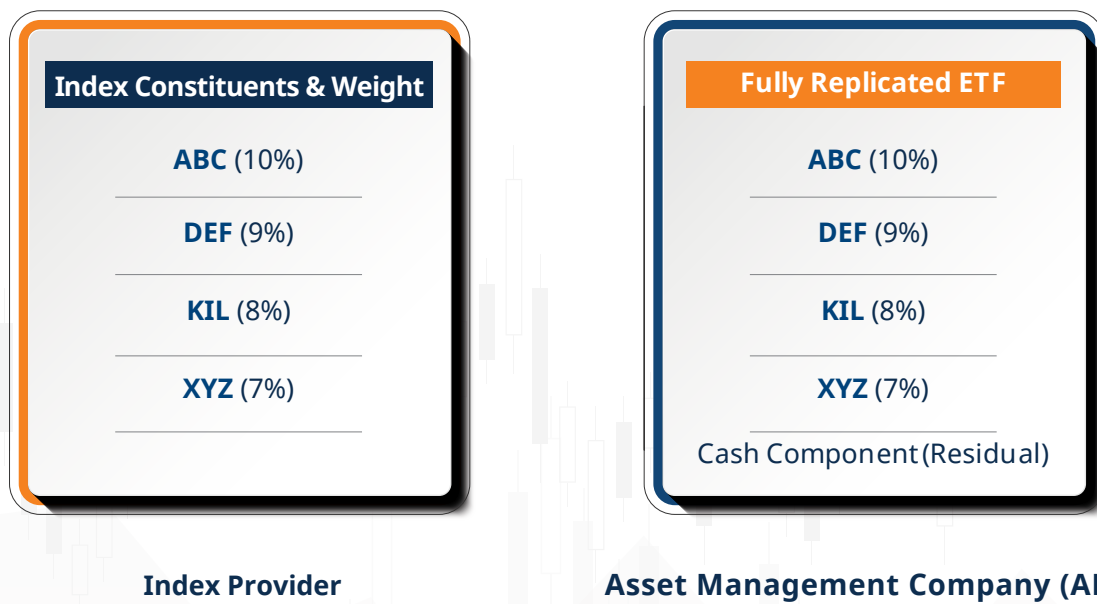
Index Constituents & Weight

ABC (10%)

DEF (9%)

KIL (8%)

XYZ (7%)

Index Provider

Fully Replicated ETF

ABC (10%)

DEF (9%)

KIL (8%)

XYZ (7%)

Cash Component (Residual)

Asset Management Company (A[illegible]